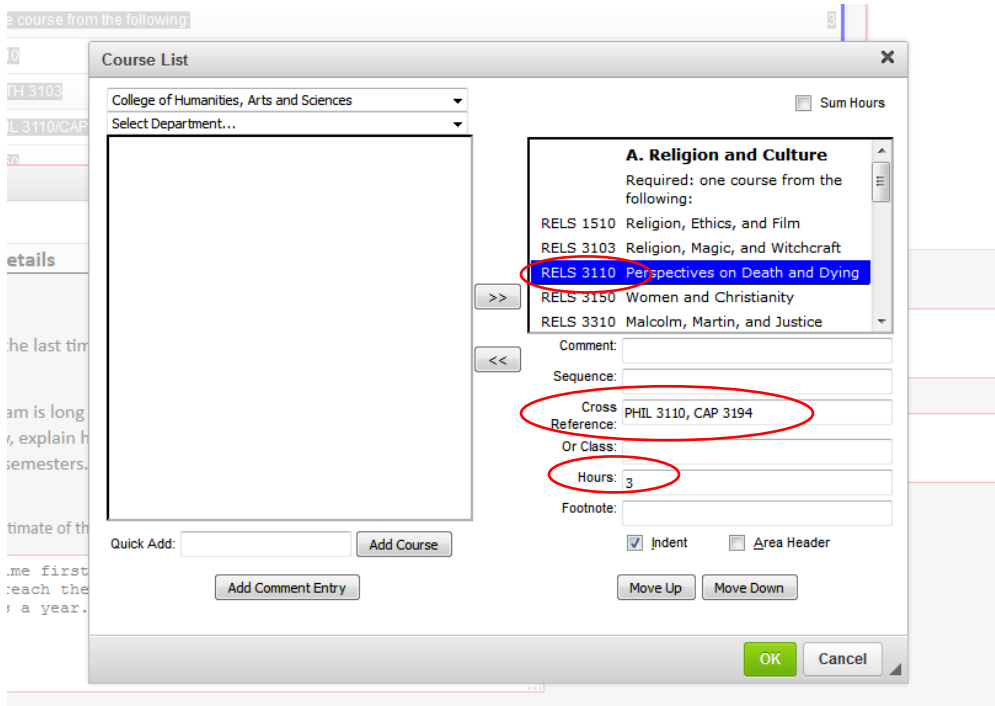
e course from the following:
3
0
TH 3103
IL 3110/CAP
etails
the last tim
am is long
y, explain h
semesters.
timate of th
me first
reach the
s a year.

Course List
College of Humanities, Arts and Sciences
Select Department...
Sum Hours

A. Religion and Culture
Required: one course from the following:
RELS 1510 Religion, Ethics, and Film
RELS 3103 Religion, Magic, and Witchcraft
RELS 3110 Perspectives on Death and Dying
RELS 3150 Women and Christianity
RELS 3310 Malcolm, Martin, and Justice

>>
<<

Comment:
Sequence:
Cross Reference: PHIL 3110, CAP 3194
Or Class:
Hours: 3
Footnote:
Indent
Area Header
Quick Add:
Add Course
Add Comment Entry
Move Up
Move Down
OK
Cancel